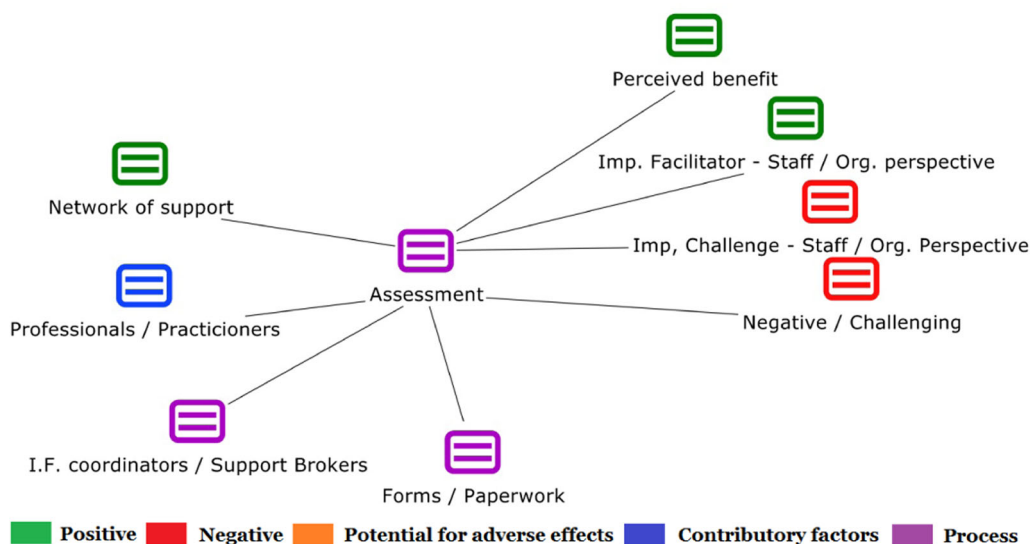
Perceived benefit

Imp. Facilitator - Staff / Org. perspective

Network of support

Imp, Challenge - Staff / Org. Perspective

Assessment

Professionals / Practicioners

Negative / Challenging

I.F. coordinators / Support Brokers

Forms / Paperwork

Positive Negative Potential for adverse effects Contributory factors Process